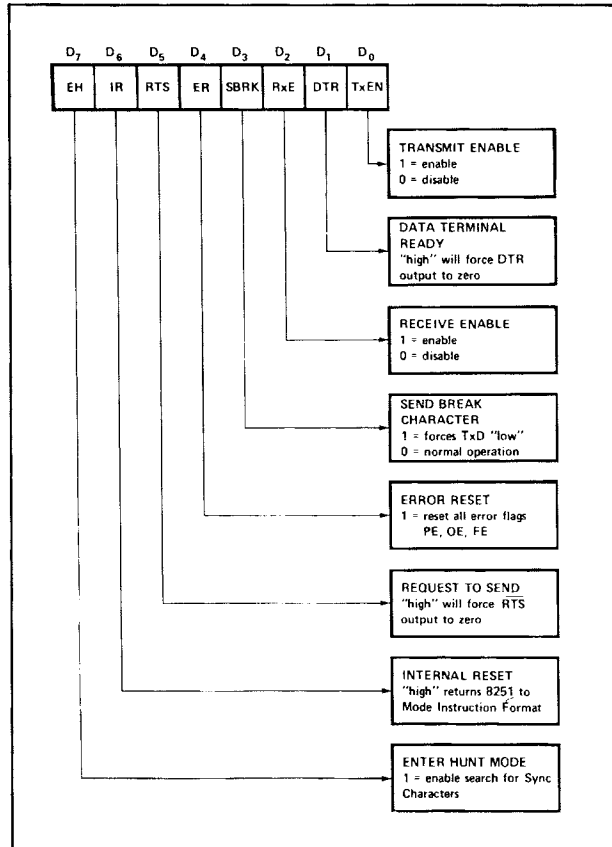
$D_7$ $D_6$ $D_5$ $D_4$ $D_3$ $D_2$ $D_1$ $D_0$

| EH | IR | RTS | ER | SBRK | RxE | DTR | TxEN |
|---|---|---|---|---|---|---|---|

TRANSMIT ENABLE
1 = enable
0 = disable

DATA TERMINAL READY
"high" will force $\overline{DTR}$ output to zero

RECEIVE ENABLE
1 = enable
0 = disable

SEND BREAK CHARACTER
1 = forces TxD "low"
0 = normal operation

ERROR RESET
1 = reset all error flags PE, OE, FE

REQUEST TO SEND
"high" will force $\overline{RTS}$ output to zero

INTERNAL RESET
"high" returns 8251 to Mode Instruction Format

ENTER HUNT MODE
1 = enable search for Sync Characters